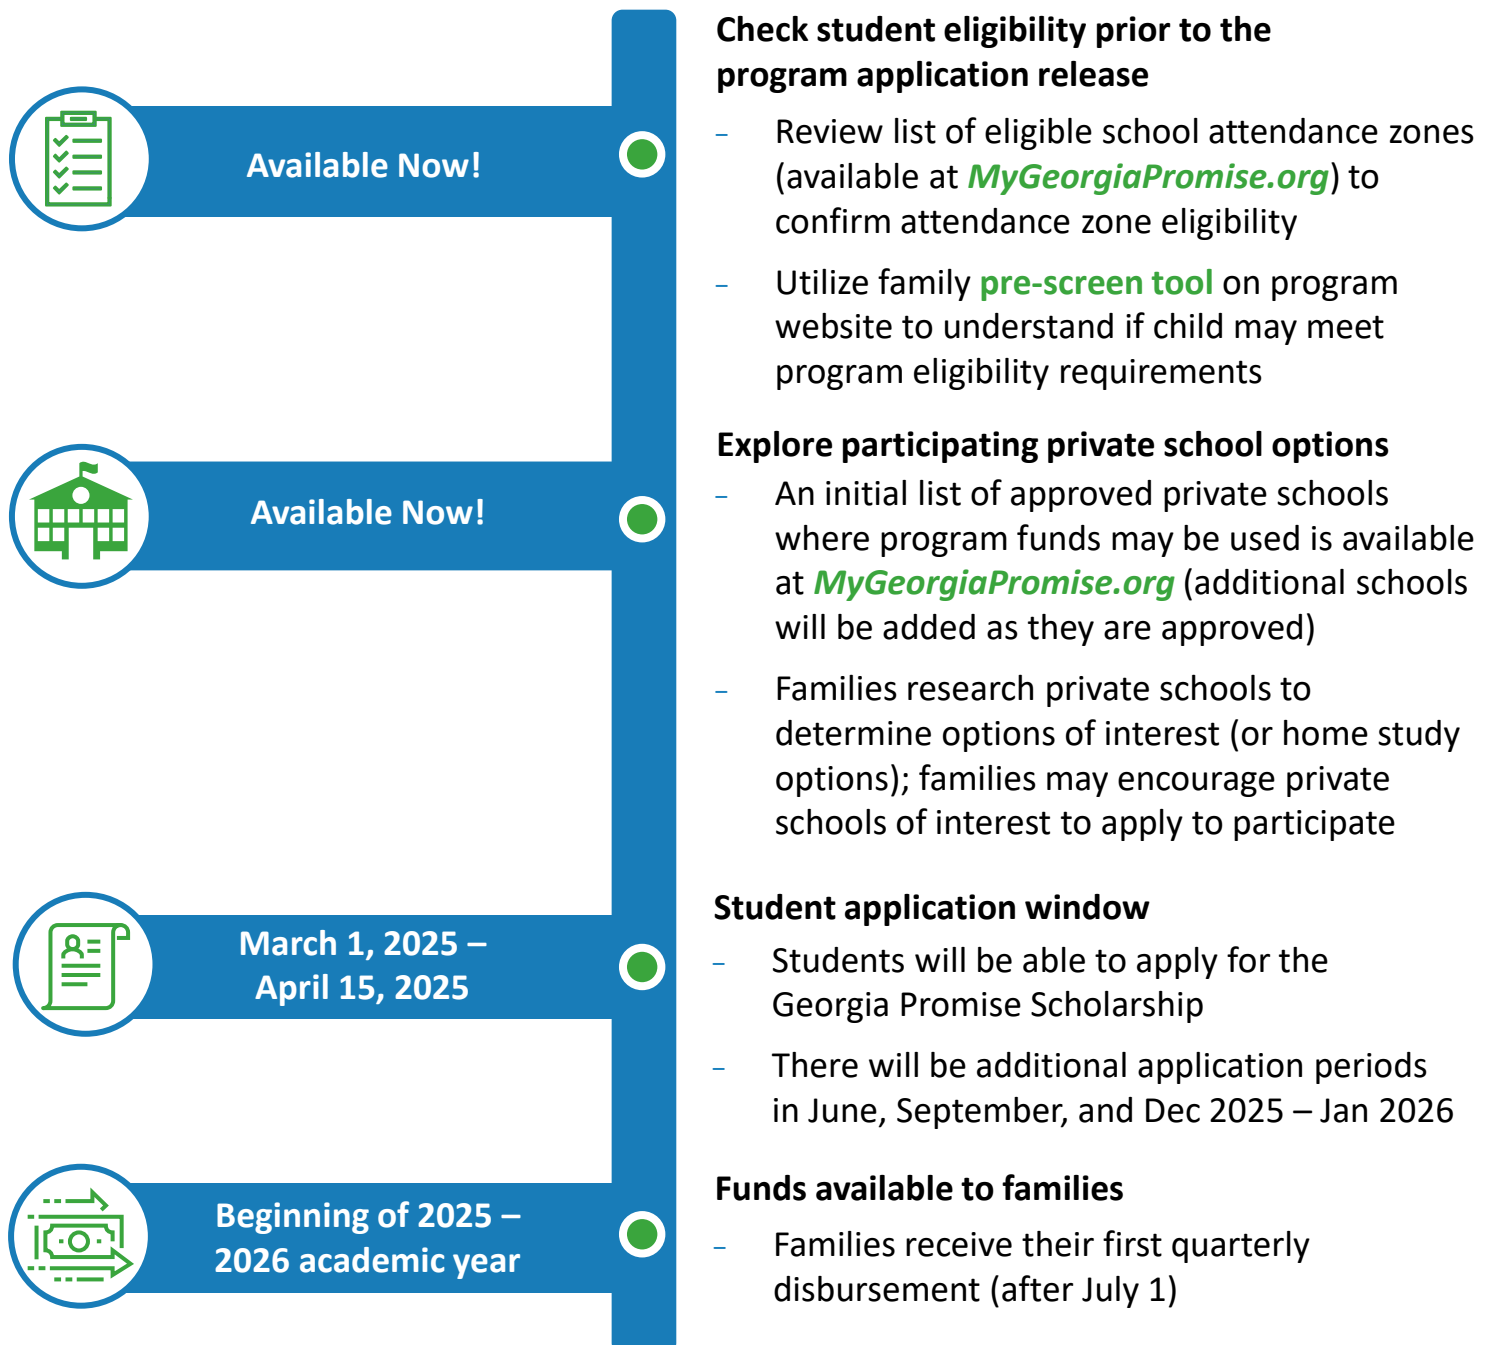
Available Now!

Check student eligibility prior to the program application release

– Review list of eligible school attendance zones (available at MyGeorgiaPromise.org) to confirm attendance zone eligibility

– Utilize family pre-screen tool on program website to understand if child may meet program eligibility requirements

Available Now!

Explore participating private school options

– An initial list of approved private schools where program funds may be used is available at MyGeorgiaPromise.org (additional schools will be added as they are approved)

– Families research private schools to determine options of interest (or home study options); families may encourage private schools of interest to apply to participate

March 1, 2025 – April 15, 2025

Student application window

– Students will be able to apply for the Georgia Promise Scholarship

– There will be additional application periods in June, September, and Dec 2025 – Jan 2026

Beginning of 2025 – 2026 academic year

Funds available to families

– Families receive their first quarterly disbursement (after July 1)